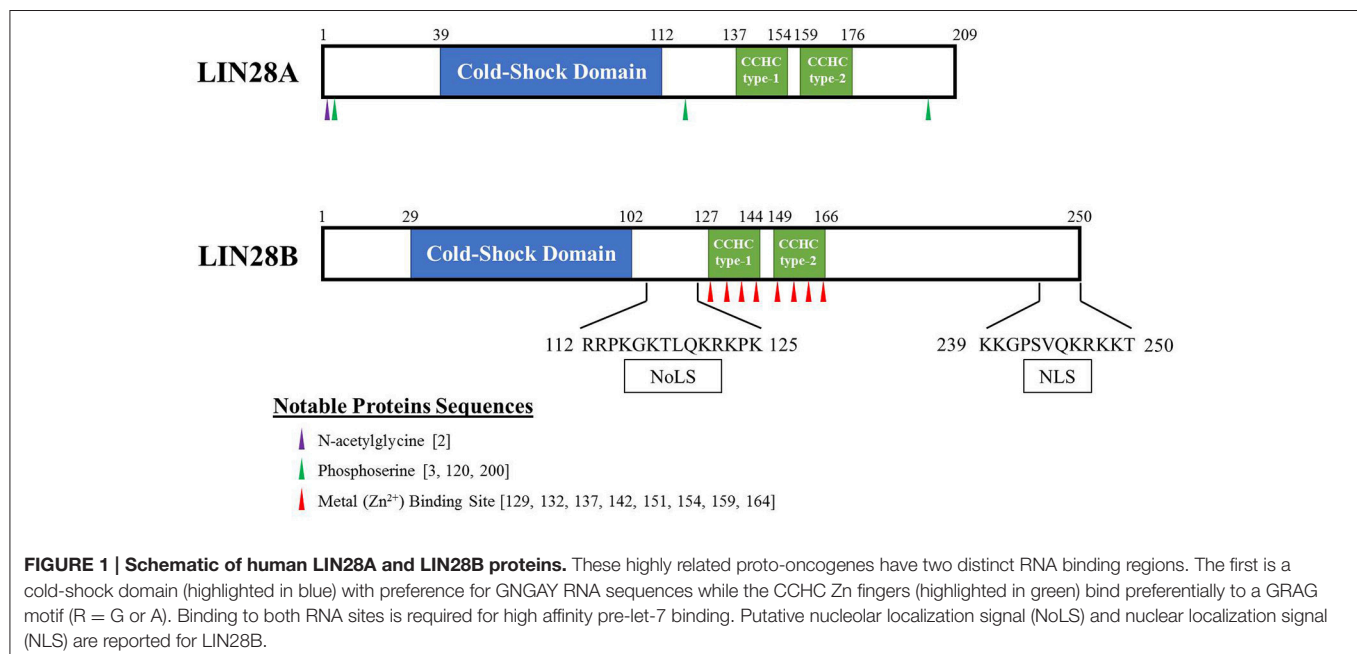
1 39 112 137 154 159 176 209

LIN28A

Cold-Shock Domain

CCHC type-1

CCHC type-2

1 29 102 127 144 149 166 250

LIN28B

Cold-Shock Domain

CCHC type-1

CCHC type-2

112 RRPKGKTLQKRKPK 125

NoLS

239 KKGPSVQKRKKT 250

NLS

Notable Proteins Sequences

N-acetylglycine [2]

Phosphoserine [3, 120, 200]

Metal ($Zn^{2+}$) Binding Site [129, 132, 137, 142, 151, 154, 159, 164]

FIGURE 1 | Schematic of human LIN28A and LIN28B proteins. These highly related proto-oncogenes have two distinct RNA binding regions. The first is a cold-shock domain (highlighted in blue) with preference for GNGAY RNA sequences while the CCHC Zn fingers (highlighted in green) bind preferentially to a GRAG motif (R = G or A). Binding to both RNA sites is required for high affinity pre-let-7 binding. Putative nucleolar localization signal (NoLS) and nuclear localization signal (NLS) are reported for LIN28B.